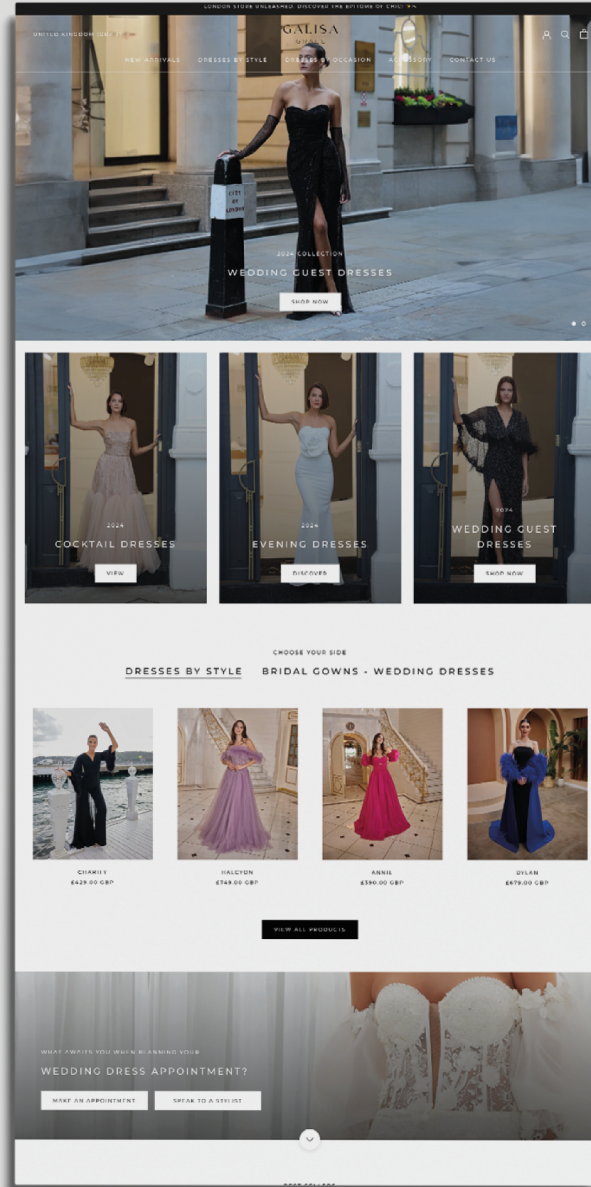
LONDON STORE UNLEASHED: DISCOVER THE EPITOME OF CHIC!

UNITED KINGDOM (GBP £)

GALISA

NEW ARRIVALS DRESSES BY STYLE DRESSES BY OCCASION ACCESSORY CONTACT US

CITY OF LONDON

2024 COLLECTION

WEDDING GUEST DRESSES

SHOP NOW

2024

COCKTAIL DRESSES

VIEW

2024

EVENING DRESSES

DISCOVER

2024

WEDDING GUEST DRESSES

SHOP NOW

CHOOSE YOUR SIDE

DRESSES BY STYLE BRIDAL GOWNS - WEDDING DRESSES

CHARITY
£429.00 GBP

HALCYON
£749.00 GBP

ANNIE
£390.00 GBP

DYLAN
£679.00 GBP

VIEW ALL PRODUCTS

WHAT AWAITS YOU WHEN PLANNING YOUR

WEDDING DRESS APPOINTMENT?

MAKE AN APPOINTMENT SPEAK TO A STYLIST

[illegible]